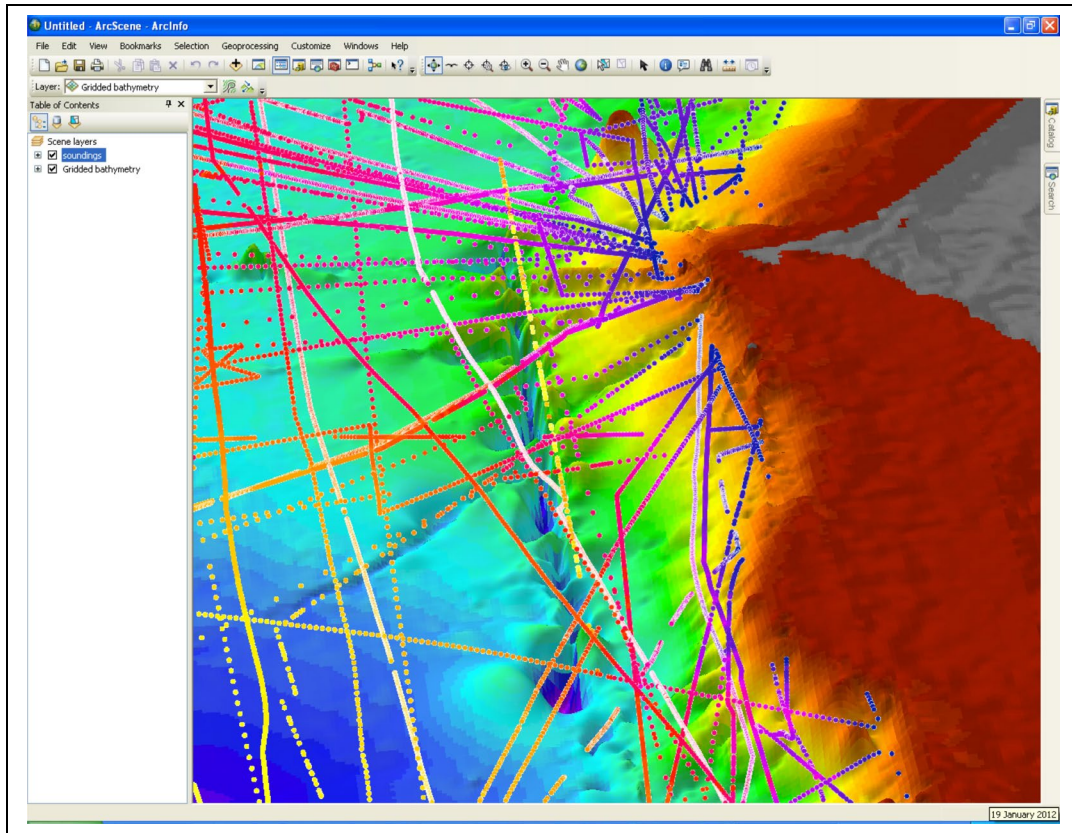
Untitled - ArcScene - ArcInfo

File Edit View Bookmarks Selection Geoprocessing Customize Windows Help

Layer: Gridded bathymetry

Table of Contents

Scene layers
soundings
Gridded bathymetry

Catalog
Search

19 January 2012